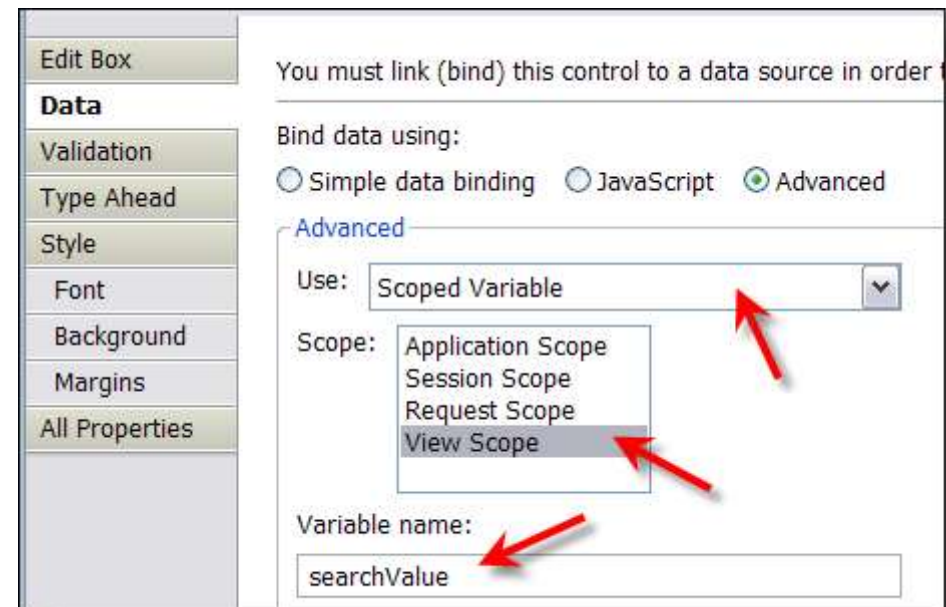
Edit Box
Data
Validation
Type Ahead
Style
Font
Background
Margins
All Properties

You must link (bind) this control to a data source in order t

Bind data using:

Simple data binding JavaScript Advanced

Advanced

Use: Scoped Variable

Scope: Application Scope
Session Scope
Request Scope
View Scope

Variable name:

searchValue